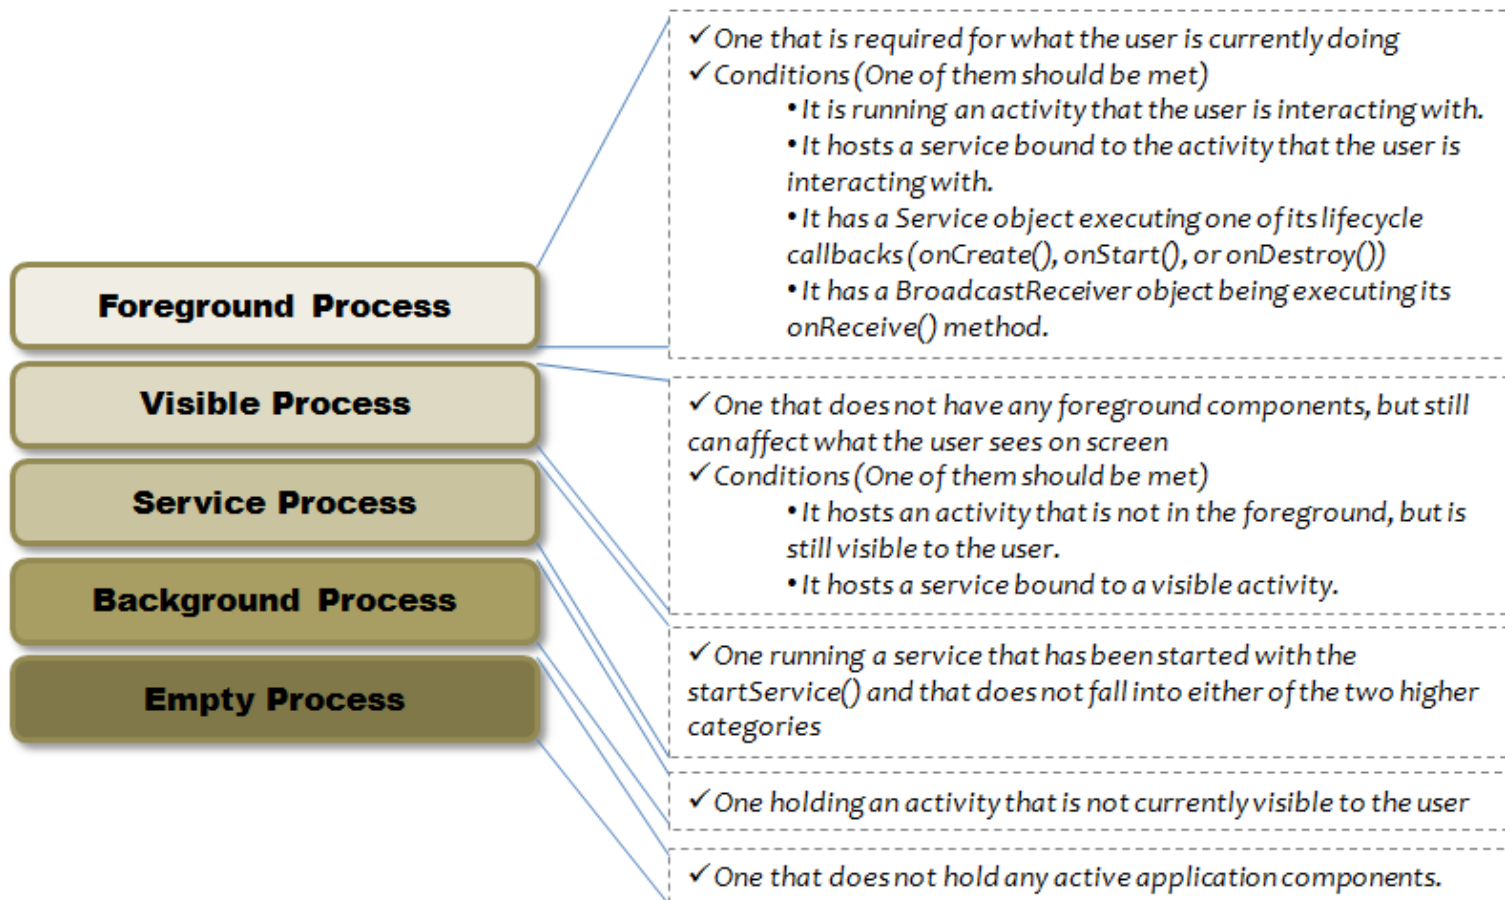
Foreground Process
Visible Process
Service Process
Background Process
Empty Process

✓ One that is required for what the user is currently doing
✓ Conditions (One of them should be met)
• It is running an activity that the user is interacting with.
• It hosts a service bound to the activity that the user is interacting with.
• It has a Service object executing one of its lifecycle callbacks (onCreate(), onStart(), or onDestroy())
• It has a BroadcastReceiver object being executing its onReceive() method.

✓ One that does not have any foreground components, but still can affect what the user sees on screen
✓ Conditions (One of them should be met)
• It hosts an activity that is not in the foreground, but is still visible to the user.
• It hosts a service bound to a visible activity.

✓ One running a service that has been started with the startService() and that does not fall into either of the two higher categories

✓ One holding an activity that is not currently visible to the user

✓ One that does not hold any active application components.